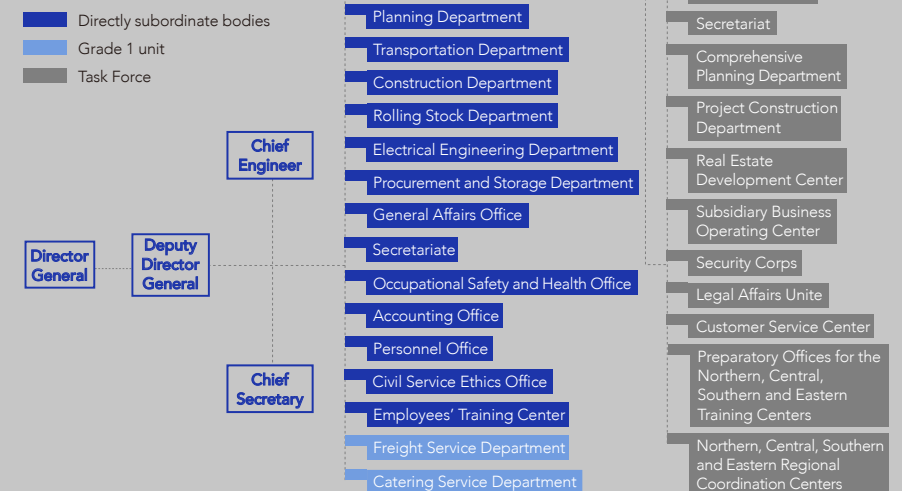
Directly subordinate bodies
Grade 1 unit
Task Force

Director General

Deputy Director General

Chief Engineer

Chief Secretary

Planning Department
Transportation Department
Construction Department
Rolling Stock Department
Electrical Engineering Department
Procurement and Storage Department
General Affairs Office
Secretariate
Occupational Safety and Health Office
Accounting Office
Personnel Office
Civil Service Ethics Office
Employees' Training Center
Freight Service Department
Catering Service Department

Secretariat
Comprehensive Planning Department
Project Construction Department
Real Estate Development Center
Subsidiary Business Operating Center
Security Corps
Legal Affairs Unite
Customer Service Center
Preparatory Offices for the Northern, Central, Southern and Eastern Training Centers
Northern, Central, Southern and Eastern Regional Coordination Centers